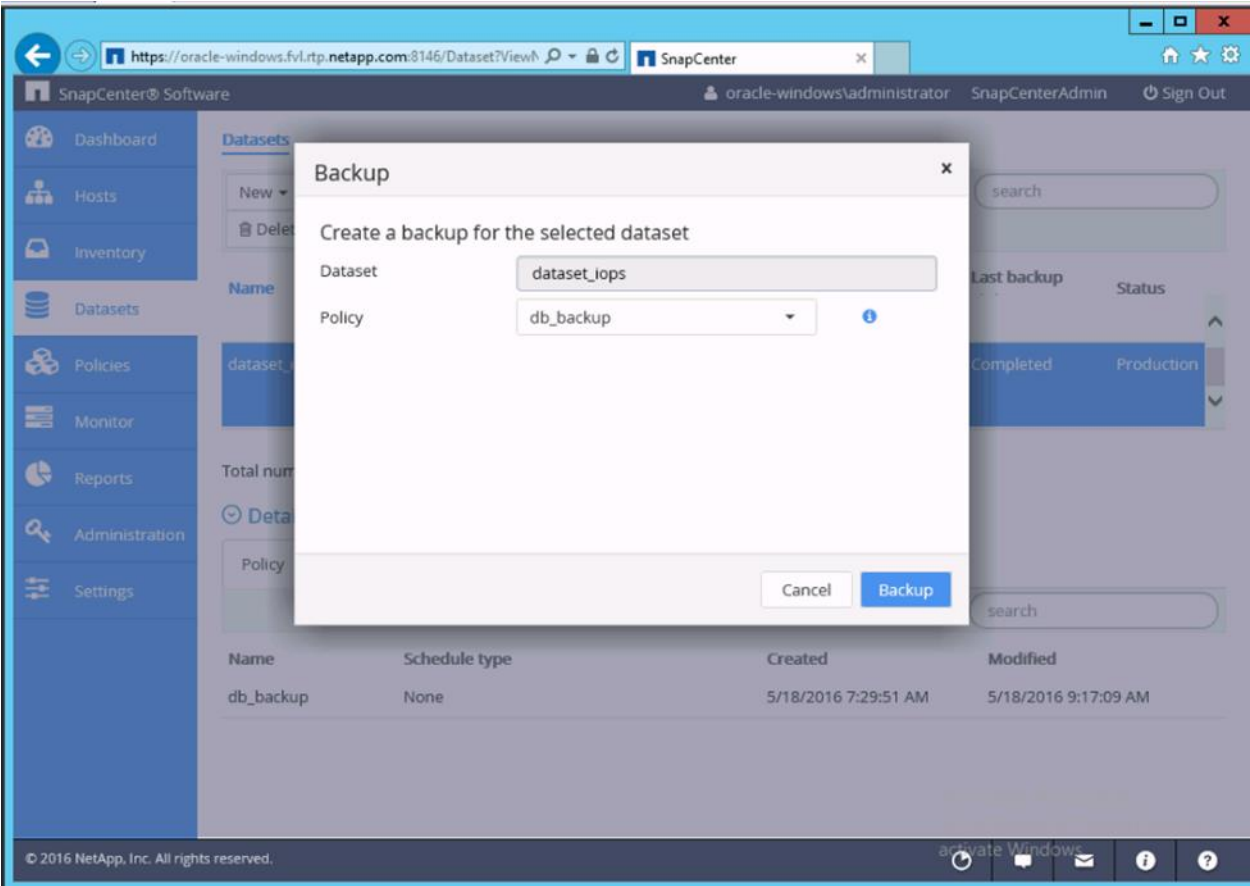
https://oracle-windows.fvl.rtp.netapp.com:8146/Dataset?ViewN

SnapCenter

SnapCenter® Software

oracle-windows\administrator SnapCenterAdmin Sign Out

Dashboard
Hosts
Inventory
Datasets
Policies
Monitor
Reports
Administration
Settings

Datasets

New
Delet

search

Name

Last backup

Status

dataset_

Completed

Production

Total num

Deta

Policy

search

Backup

Create a backup for the selected dataset

Dataset dataset_iops

Policy db_backup

Cancel Backup

| Name | Schedule type | Created | Modified |
|---|---|---|---|
| db_backup | None | 5/18/2016 7:29:51 AM | 5/18/2016 9:17:09 AM |

© 2016 NetApp, Inc. All rights reserved.

Activate Windows